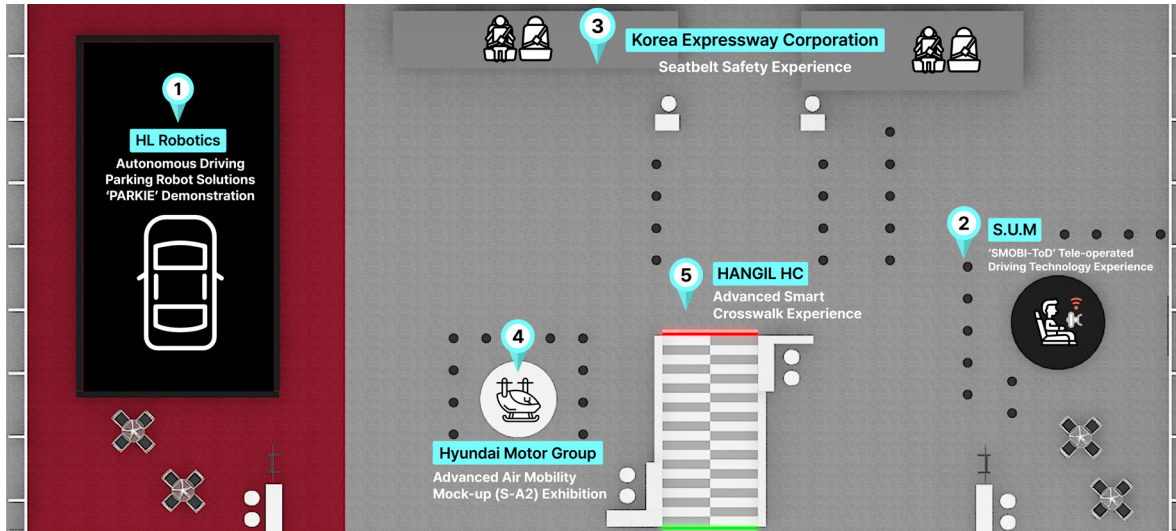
1
HL Robotics
Autonomous Driving Parking Robot Solutions 'PARKIE' Demonstration

3
Korea Expressway Corporation
Seatbelt Safety Experience

2
S.U.M
'SMOBI-ToD' Tele-operated Driving Technology Experience

5
HANGIL HC
Advanced Smart Crosswalk Experience

4
Hyundai Motor Group
Advanced Air Mobility Mock-up (S-A2) Exhibition